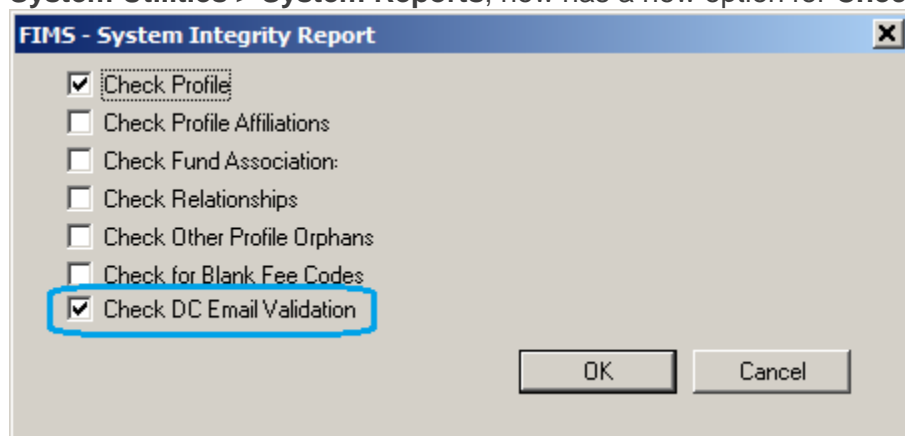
System Utilities > System Reports, now has a new option for Chec

FIMS - System Integrity Report

Check Profile
Check Profile Affiliations
Check Fund Association:
Check Relationships
Check Other Profile Orphans
Check for Blank Fee Codes
Check DC Email Validation

OK
Cancel